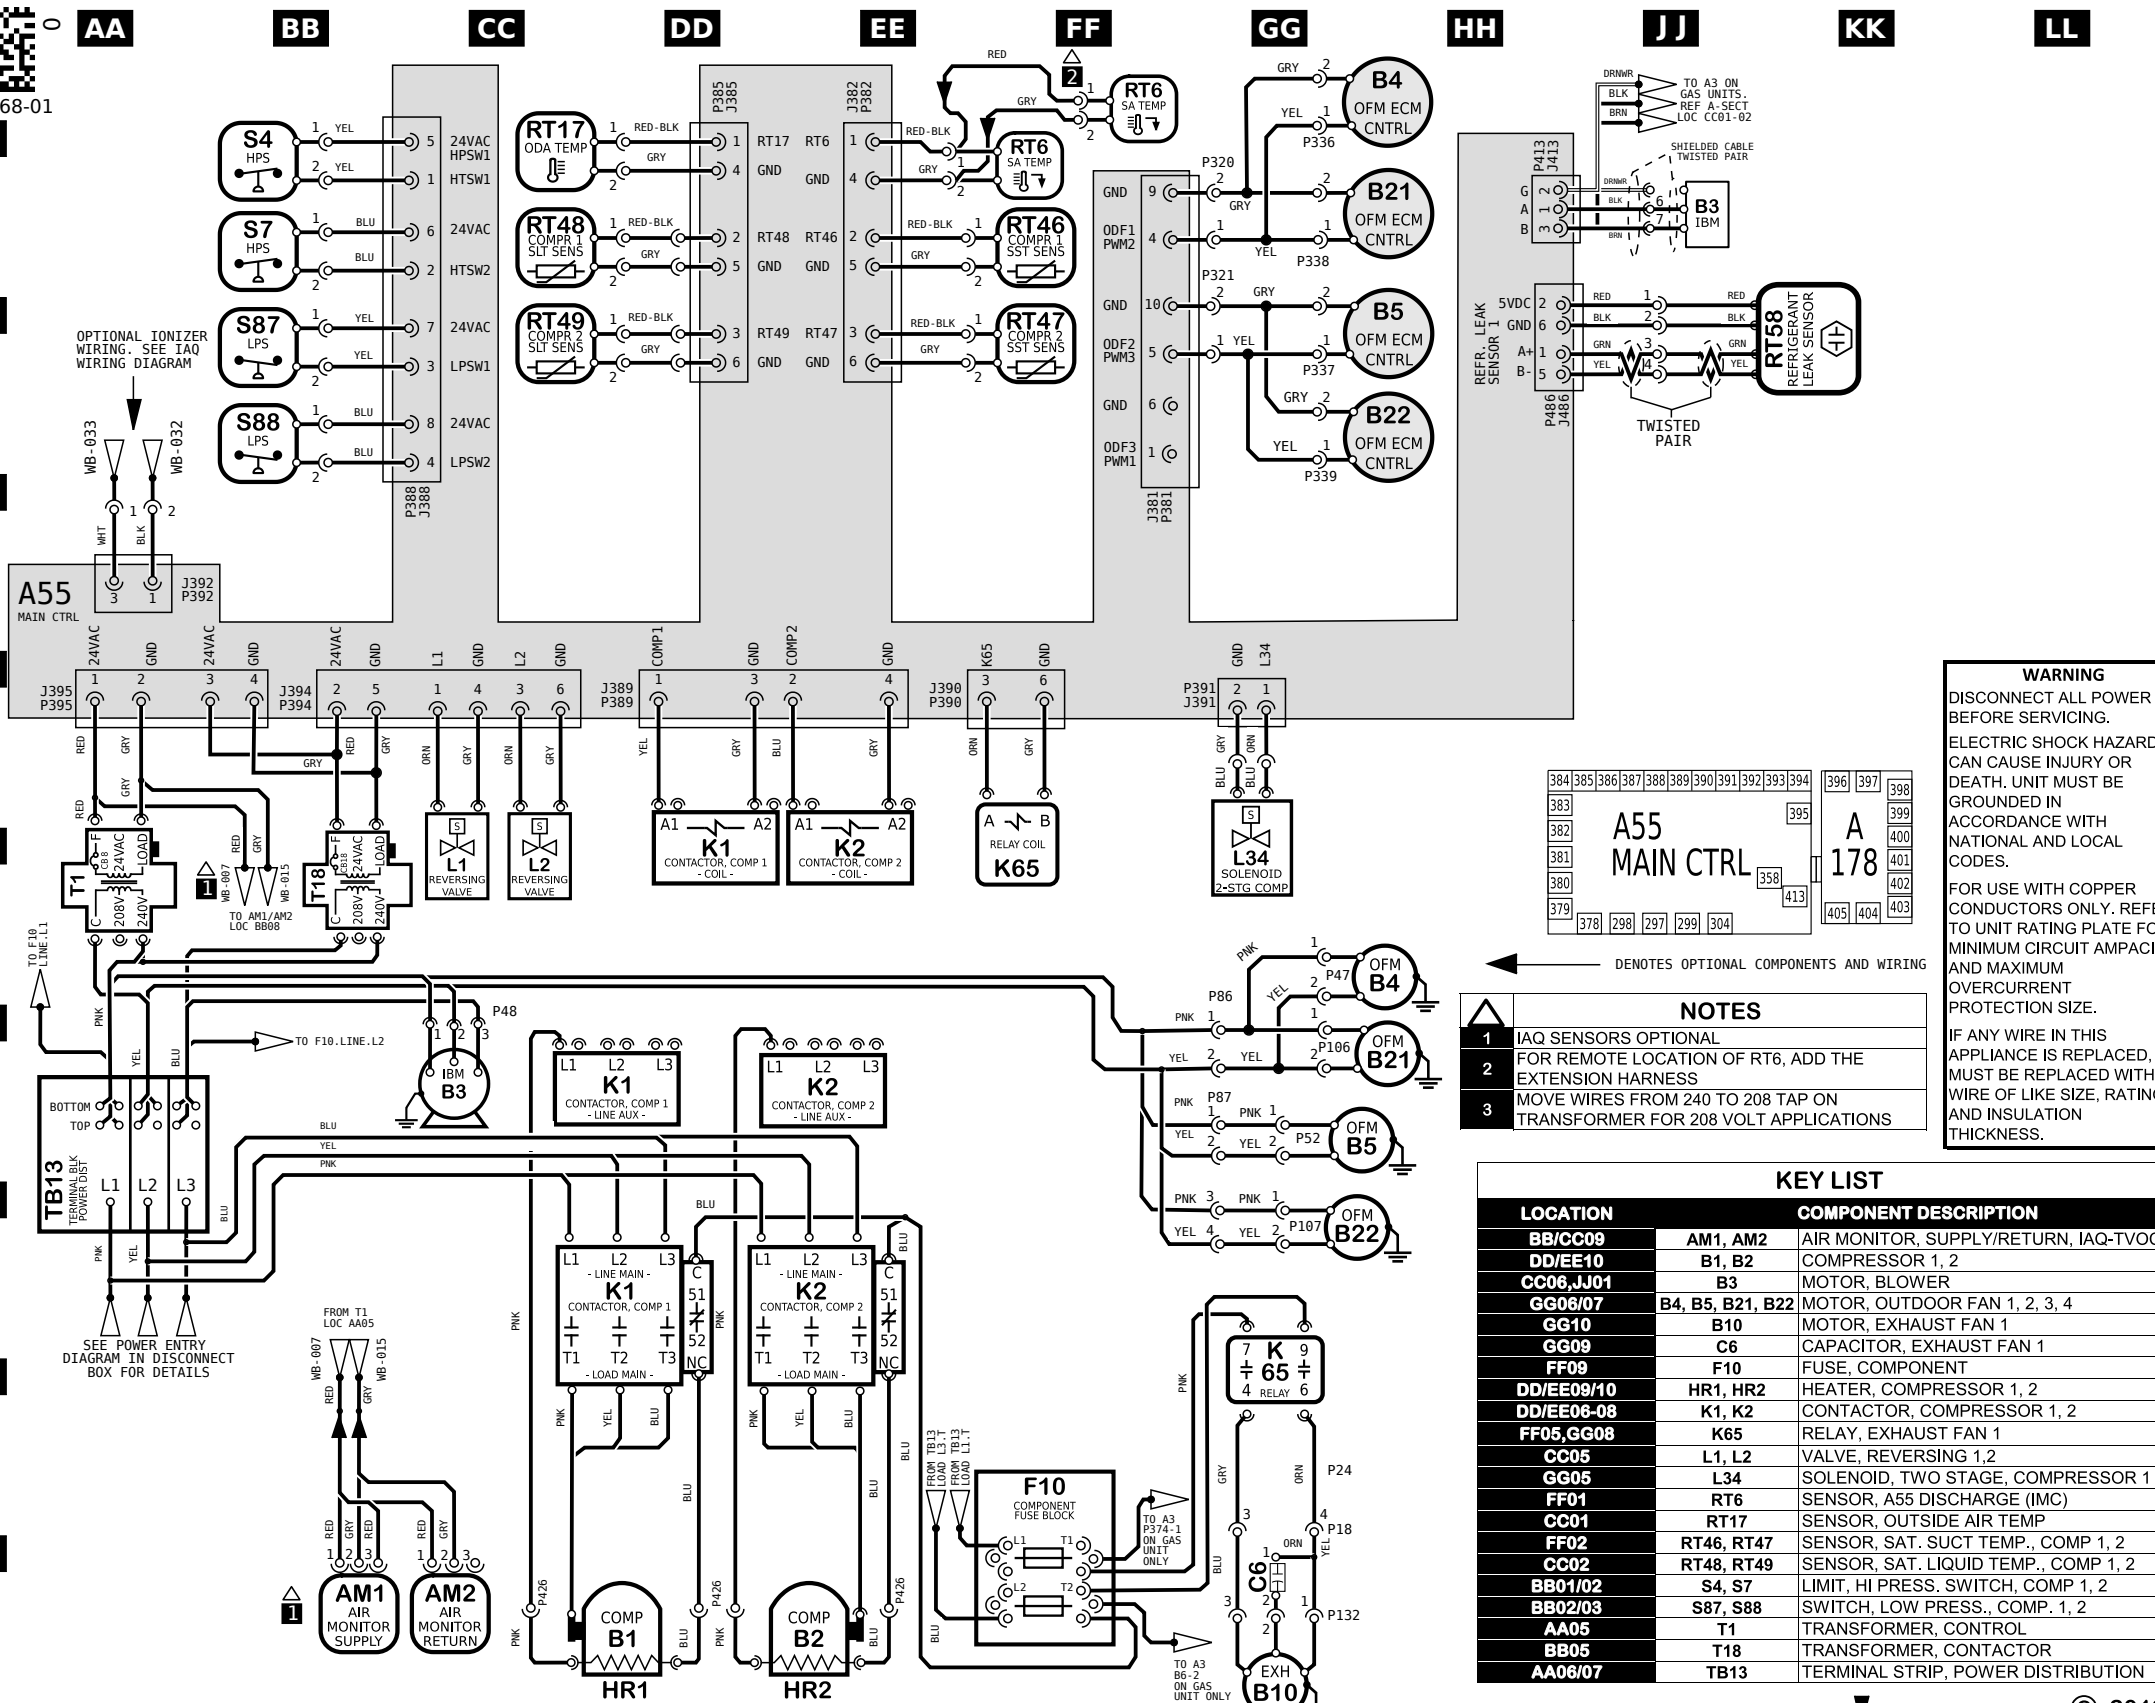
68-01

AA BB CC DD EE FF GG HH JJ KK LL

S4 HPS 1 YEL 2 YEL 5 24VAC HPSW1 1 HTSW1
S7 HPS 1 BLU 2 BLU 6 24VAC 2 HTSW2
S87 LPS 1 YEL 2 YEL 7 24VAC 3 LPSW1
S88 LPS 1 BLU 2 BLU 8 24VAC 4 LPSW2
P388 J388

OPTIONAL IONIZER WIRING. SEE IAQ WIRING DIAGRAM
WB-033 WB-032 1 2 WHT BLK 3 1 J392 P392

A55 MAIN CTRL

RT17 ODA TEMP 1 RED-BLK GRY 2 P385 J385 1 RT17 4 GND
RT48 COMPR 1 SLT SENS 1 RED-BLK GRY 2 2 RT48 5 GND
RT49 COMPR 2 SLT SENS 1 RED-BLK GRY 2 3 RT49 6 GND

J382 P382 RT6 1 GND 4 RT46 2 GND 5 RT47 3 GND 6
RED RED-BLK GRY RT6 SA TEMP 1 2
2 RT6 SA TEMP 1 2 GRY
RT46 COMPR 1 SST SENS 1 RED-BLK GRY 2
RT47 COMPR 2 SST SENS 1 RED-BLK GRY 2

GND 9 ODF1 PWM2 4 GND 10 ODF2 PWM3 5 GND 6 ODF3 PWM1 1 J381 P381
P320 2 GRY 1 YEL GRY 2 YEL 1 P336 B4 OFM ECM CNTRL
2 1 P338 B21 OFM ECM CNTRL
P321 2 GRY 1 YEL 2 1 P337 B5 OFM ECM CNTRL
GRY 2 YEL 1 P339 B22 OFM ECM CNTRL

DRNWR BLK BRN TO A3 ON GAS UNITS. REF A-SECT LOC CC01-02
SHIELDED CABLE TWISTED PAIR
P413 J413 G 2 A 1 B 3 DRNWR BLK BRN 6 7 B3 IBM
REFR. LEAK SENSOR 1 5VDC 2 GND 6 A+ 1 B- 5 P486 J486 RED 1 BLK 2 GRN 3 YEL 4 RED BLK GRN YEL RT58 REFRIGERANT LEAK SENSOR TWISTED PAIR

J395 P395 24VAC 1 GND 2 24VAC 3 GND 4 RED GRY RED GRY GRY
J394 P394 24VAC 2 GND 5 L1 1 GND 4 L2 3 GND 6 RED GRY ORN GRY ORN GRY
J389 P389 COMP1 1 GND 3 COMP2 2 GND 4 YEL GRY BLU GRY
J390 P390 K65 3 GND 6 ORN GRY
P391 J391 GND 2 L34 1 GRY ORN BLU BLU

T1 F CB8 24VAC LOAD C 208V 240V
1 WB-007 WB-015 RED GRY TO AM1/AM2 LOC BB08
T18 F CB18 24VAC LOAD C 208V 240V
L1 REVERSING VALVE S
L2 REVERSING VALVE S
A1 A2 K1 CONTACTOR, COMP 1 - COIL -
A1 A2 K2 CONTACTOR, COMP 2 - COIL -
A B RELAY COIL K65
S L34 SOLENOID 2-STG COMP

384 385 386 387 388 389 390 391 392 393 394 396 397 398 383 395 399 382 A55 MAIN CTRL A 178 400 381 401 380 358 402 413 379 378 298 297 299 304 405 404 403

DENOTES OPTIONAL COMPONENTS AND WIRING

NOTES
| | |
|---|---|
| 1 | IAQ SENSORS OPTIONAL |
| 2 | FOR REMOTE LOCATION OF RT6, ADD THE EXTENSION HARNESS |
| 3 | MOVE WIRES FROM 240 TO 208 TAP ON TRANSFORMER FOR 208 VOLT APPLICATIONS |

WARNING
DISCONNECT ALL POWER BEFORE SERVICING.
ELECTRIC SHOCK HAZARD CAN CAUSE INJURY OR DEATH. UNIT MUST BE GROUNDED IN ACCORDANCE WITH NATIONAL AND LOCAL CODES.
FOR USE WITH COPPER CONDUCTORS ONLY. REFE TO UNIT RATING PLATE FO MINIMUM CIRCUIT AMPACI AND MAXIMUM OVERCURRENT PROTECTION SIZE.
IF ANY WIRE IN THIS APPLIANCE IS REPLACED, MUST BE REPLACED WITH WIRE OF LIKE SIZE, RATING AND INSULATION THICKNESS.

TO F10 LINE.L1 PNK YEL BLU TO F10.LINE.L2
P48 1 2 3 IBM B3
TB13 TERMINAL BLK POWER DIST BOTTOM TOP L1 L2 L3 BLU YEL PNK BLU PNK YEL
SEE POWER ENTRY DIAGRAM IN DISCONNECT BOX FOR DETAILS
FROM T1 LOC AA05 WB-007 WB-015 RED GRY
RED GRY RED RED GRY 1 2 3 1 2 3
1 AM1 AIR MONITOR SUPPLY AM2 AIR MONITOR RETURN
L1 L2 L3 K1 CONTACTOR, COMP 1 - LINE AUX -
L1 L2 L3 K2 CONTACTOR, COMP 2 - LINE AUX -
L1 L2 L3 - LINE MAIN - K1 CONTACTOR, COMP 1 T1 T2 T3 - LOAD MAIN - C 51 52 NC
L1 L2 L3 - LINE MAIN - K2 CONTACTOR, COMP 2 T1 T2 T3 - LOAD MAIN - C 51 52 NC
PNK YEL BLU BLU PNK YEL BLU BLU
P426 PNK COMP B1 BLU HR1 P426 PNK COMP B2 BLU HR2 P426
FROM TB13 LOAD L3.T FROM TB13 LOAD L1.T BLU
F10 COMPONENT FUSE BLOCK L1 T1 L2 T2
TO A3 P374-1 ON GAS UNIT ONLY
TO A3 B6-2 ON GAS UNIT ONLY
PNK 1 P47 2 YEL OFM B4
P86 PNK 1 1 YEL 2 YEL 2 P106 OFM B21
PNK P87 1 PNK 1 YEL 2 YEL 2 P52 OFM B5
PNK 3 PNK 1 YEL 4 YEL 2 P107 OFM B22
PNK 7 K 65 9 4 RELAY 6 GRY ORN P24 3 4 P18 ORN YEL 1 C6 2 3 1 P132 2 BLU EXH B10

KEY LIST
| LOCATION | | COMPONENT DESCRIPTION |
|---|---|---|
| BB/CC09 | AM1, AM2 | AIR MONITOR, SUPPLY/RETURN, IAQ-TVOC |
| DD/EE10 | B1, B2 | COMPRESSOR 1, 2 |
| CC06,JJ01 | B3 | MOTOR, BLOWER |
| GG06/07 | B4, B5, B21, B22 | MOTOR, OUTDOOR FAN 1, 2, 3, 4 |
| GG10 | B10 | MOTOR, EXHAUST FAN 1 |
| GG09 | C6 | CAPACITOR, EXHAUST FAN 1 |
| FF09 | F10 | FUSE, COMPONENT |
| DD/EE09/10 | HR1, HR2 | HEATER, COMPRESSOR 1, 2 |
| DD/EE06-08 | K1, K2 | CONTACTOR, COMPRESSOR 1, 2 |
| FF05,GG08 | K65 | RELAY, EXHAUST FAN 1 |
| CC05 | L1, L2 | VALVE, REVERSING 1,2 |
| GG05 | L34 | SOLENOID, TWO STAGE, COMPRESSOR 1 |
| FF01 | RT6 | SENSOR, A55 DISCHARGE (IMC) |
| CC01 | RT17 | SENSOR, OUTSIDE AIR TEMP |
| FF02 | RT46, RT47 | SENSOR, SAT. SUCT TEMP., COMP 1, 2 |
| CC02 | RT48, RT49 | SENSOR, SAT. LIQUID TEMP., COMP 1, 2 |
| BB01/02 | S4, S7 | LIMIT, HI PRESS. SWITCH, COMP 1, 2 |
| BB02/03 | S87, S88 | SWITCH, LOW PRESS., COMP. 1, 2 |
| AA05 | T1 | TRANSFORMER, CONTROL |
| BB05 | T18 | TRANSFORMER, CONTACTOR |
| AA06/07 | TB13 | TERMINAL STRIP, POWER DISTRIBUTION |